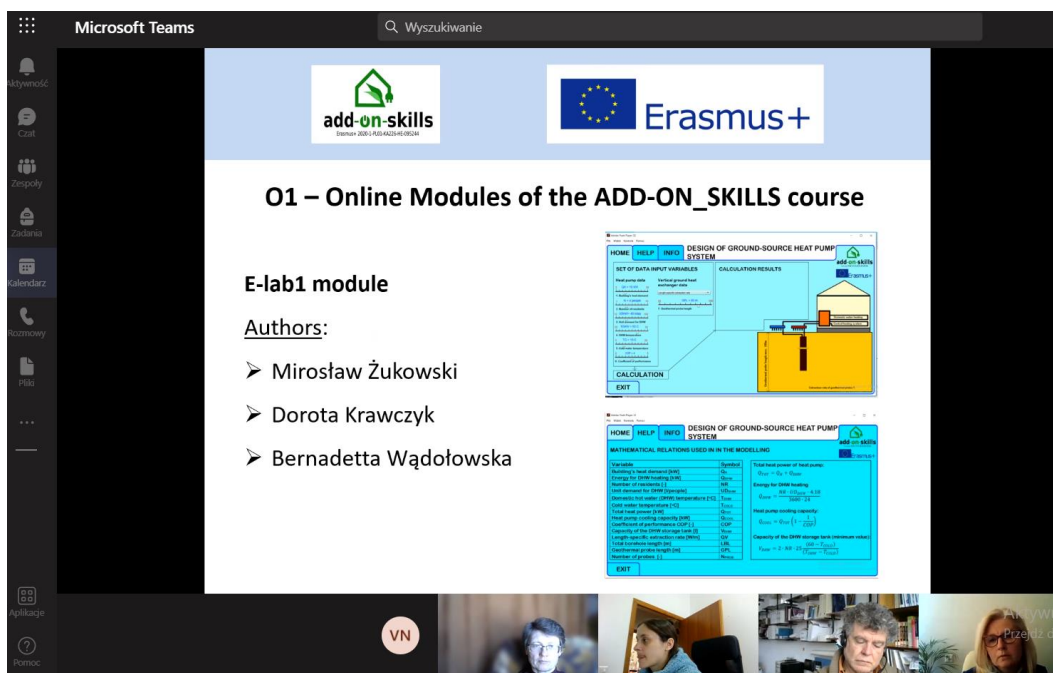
Microsoft Teams

Wyszukiwanie

Aktywność

Czat

Zespoły

Zadania

Kalendarz

Rozmowy

Pliki

...

Aplikacje

Pomoc

add-on-skills

Erasmus+ 2020-1-PL01-KA226-HE-095244

Erasmus+

O1 – Online Modules of the ADD-ON_SKILLS course

E-lab1 module

Authors:

➢ Mirosław Żukowski

➢ Dorota Krawczyk

➢ Bernadetta Wądołowska

HOME HELP INFO DESIGN OF GROUND-SOURCE HEAT PUMP SYSTEM

SET OF DATA INPUT VARIABLES

CALCULATION RESULTS

CALCULATION

EXIT

HOME HELP INFO DESIGN OF GROUND-SOURCE HEAT PUMP SYSTEM

MATHEMATICAL RELATIONS USED IN IN THE MODELLING

| Variable | Symbol |
|---|---|
| Building's heat demand [kW] | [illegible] |
| Energy for DHW heating [kW] | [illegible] |
| Number of residents [-] | NR |
| Unit demand for DHW [l/people] | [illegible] |
| Domestic hot water (DHW) temperature [°C] | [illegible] |
| Cold water temperature [°C] | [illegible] |
| Total heat power [kW] | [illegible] |
| Heat pump cooling capacity [kW] | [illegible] |
| Coefficient of performance COP [-] | COP |
| Capacity of the DHW storage tank [l] | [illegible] |
| Length-specific extraction rate [W/m] | GW |
| Total borehole length [m] | LBL |
| Geothermal probe length [m] | GPL |
| Number of probes [-] | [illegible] |

Total heat power of heat pump:

Energy for DHW heating:

Heat pump cooling capacity:

Capacity of the DHW storage tank (minimum value):

EXIT

VN

Aktywuj
Przejdź d